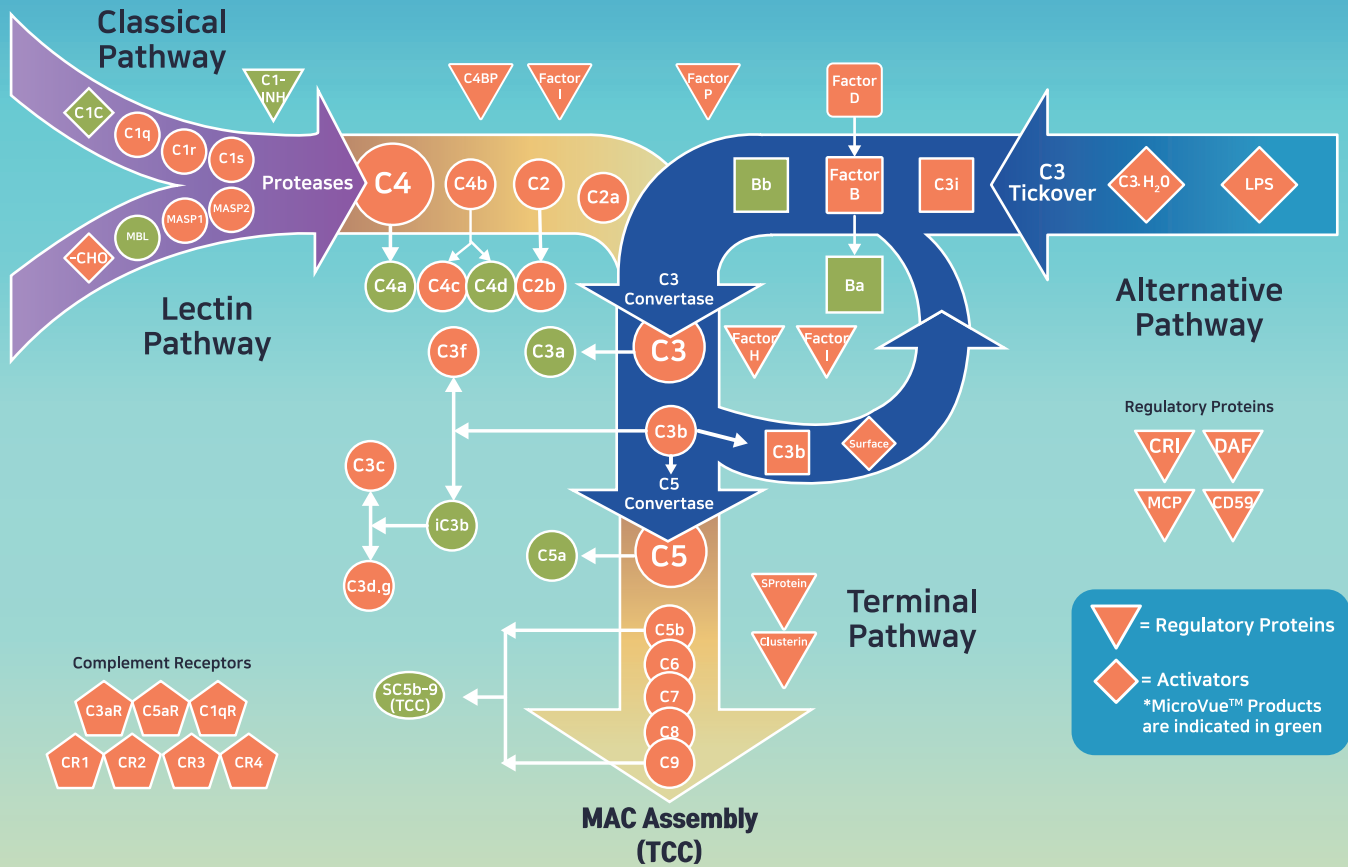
Classical Pathway

C1C

C1-INH

C1q

C1r

C1s

MBL

MASP1

MASP2

-CHO

Proteases

Lectin Pathway

C4BP

Factor I

Factor P

Factor D

C4

C4b

C2

C2a

C4a

C4c

C4d

C2b

Bb

Factor B

Ba

C3i

C3 Tickover

$C3.H_2O$

LPS

C3 Convertase

C3f

C3a

C3

Factor H

Factor I

Alternative Pathway

Regulatory Proteins

CRI

DAF

MCP

CD59

C3b

C3b

Surface

C3c

iC3b

C3d,g

C5 Convertase

C5a

C5

SProtein

Clusterin

Terminal Pathway

= Regulatory Proteins

= Activators

*MicroVue™ Products are indicated in green

Complement Receptors

C3aR

C5aR

C1qR

CR1

CR2

CR3

CR4

SC5b-9 (TCC)

C5b

C6

C7

C8

C9

MAC Assembly (TCC)